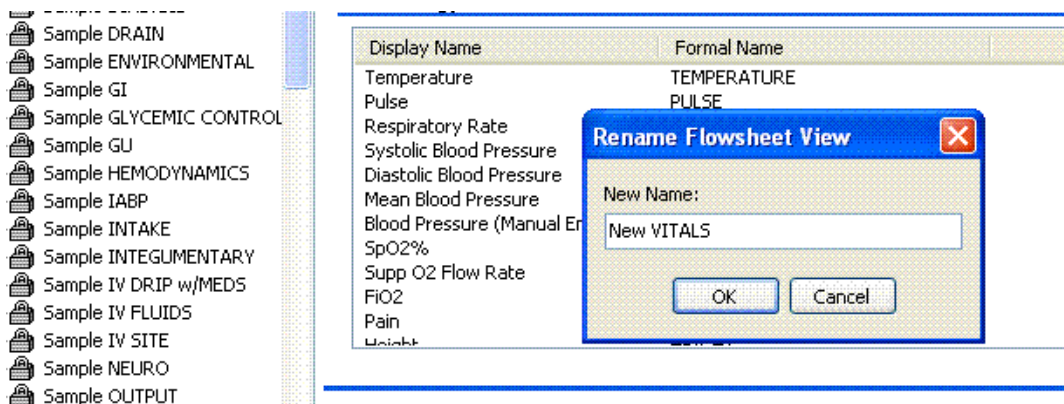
Sample DRAIN
Sample ENVIRONMENTAL
Sample GI
Sample GLYCEMIC CONTROL
Sample GU
Sample HEMODYNAMICS
Sample IABP
Sample INTAKE
Sample INTEGUMENTARY
Sample IV DRIP w/MEDS
Sample IV FLUIDS
Sample IV SITE
Sample NEURO
Sample OUTPUT

| Display Name | Formal Name |
|---|---|
| Temperature | TEMPERATURE |
| Pulse | PULSE |
| Respiratory Rate | |
| Systolic Blood Pressure | |
| Diastolic Blood Pressure | |
| Mean Blood Pressure | |
| Blood Pressure (Manual En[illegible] | |
| SpO2% | |
| Supp O2 Flow Rate | |
| FiO2 | |
| Pain | |
| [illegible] | |

Rename Flowsheet View
New Name:
New VITALS
OK
Cancel